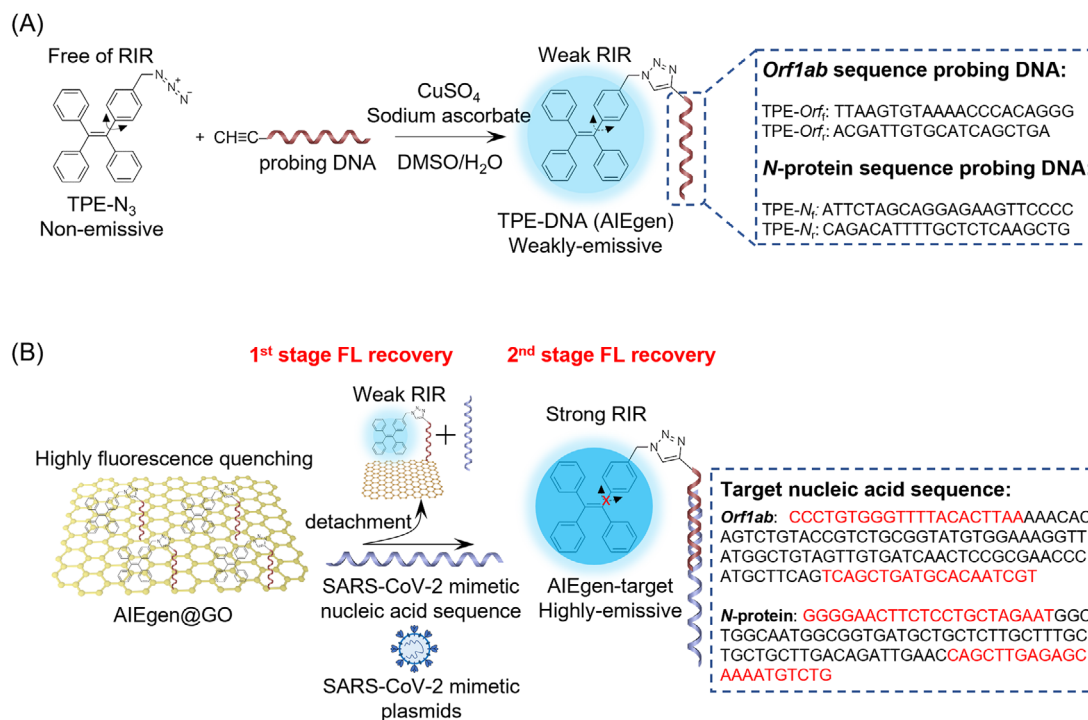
(A)

Free of RIR

TPE-N$_3$
Non-emissive

+ CH≡C

probing DNA

CuSO$_4$
Sodium ascorbate

DMSO/H$_2$O

Weak RIR

TPE-DNA (AIEgen)
Weakly-emissive

*Orf1ab* sequence probing DNA:

TPE-*Orf*$_f$: TTAAGTGTAAAACCCACAGGG
TPE-*Orf*$_r$: ACGATTGTGCATCAGCTGA

*N*-protein sequence probing DNA

TPE-*N*$_f$: ATTCTAGCAGGAGAAGTTCCCC
TPE-*N*$_r$: CAGACATTTTGCTCTCAAGCTG

(B)

1$^{st}$ stage FL recovery

2$^{nd}$ stage FL recovery

Weak RIR

Strong RIR

Highly fluorescence quenching

detachment

AIEgen@GO

SARS-CoV-2 mimetic nucleic acid sequence

SARS-CoV-2 mimetic plasmids

AIEgen-target
Highly-emissive

Target nucleic acid sequence:

*Orf1ab*: CCCTGTGGGTTTTACACTTAAAAACA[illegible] AGTCTGTACCGTCTGCGGTATGTGGAAAGGTT ATGGCTGTAGTTGTGATCAACTCCGCGAACCC ATGCTTCAGTCAGCTGATGCACAATCGT

*N*-protein: GGGGAACTTCTCCTGCTAGAATGG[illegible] TGGCAATGGCGGTGATGCTGCTCTTGCTTTGC TGCTGCTTGACAGATTGAACCAGCTTGAGAGC AAAATGTCTG